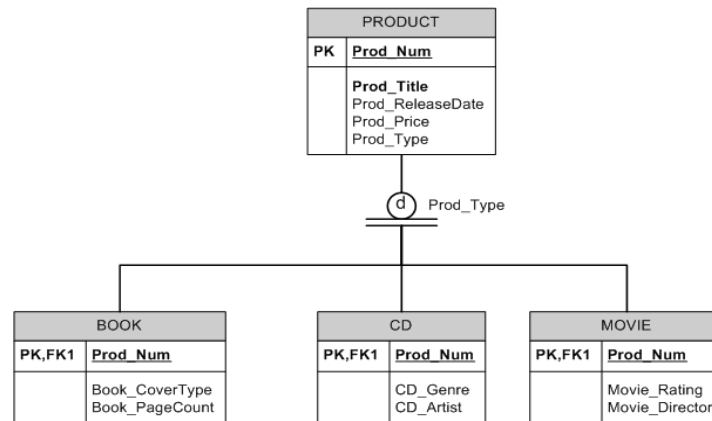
PRODUCT

| PK | Prod_Num |
|---|---|
| | Prod_Title<br>Prod_ReleaseDate<br>Prod_Price<br>Prod_Type |

d Prod_Type

BOOK

| PK,FK1 | Prod_Num |
|---|---|
| | Book_CoverType<br>Book_PageCount |

CD

| PK,FK1 | Prod_Num |
|---|---|
| | CD_Genre<br>CD_Artist |

MOVIE

| PK,FK1 | Prod_Num |
|---|---|
| | Movie_Rating<br>Movie_Director |